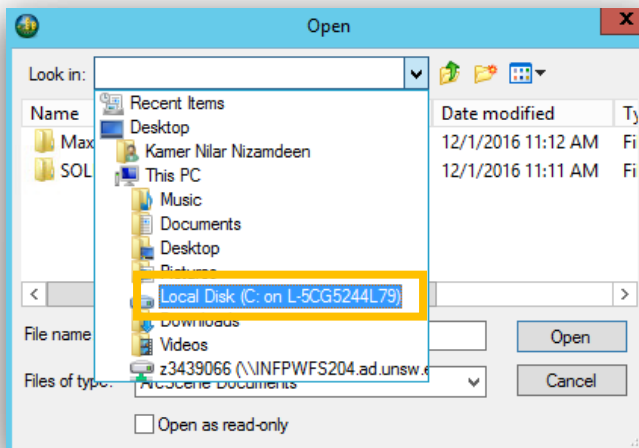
Open

Look in:

Recent Items
Desktop
Kamer Nilar Nizamdeen
This PC
Music
Documents
Desktop
Pictures
Local Disk (C: on L-5CG5244L79)
Downloads
Videos
z3439066 (\\INFPWFS204.ad.unsw.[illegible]

Name
Max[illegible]
SOL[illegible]

Date modified
12/1/2016 11:12 AM
12/1/2016 11:11 AM

Ty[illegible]
Fi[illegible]
Fi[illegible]

File name
Files of type:
ArcScene Documents

Open
Cancel

Open as read-only